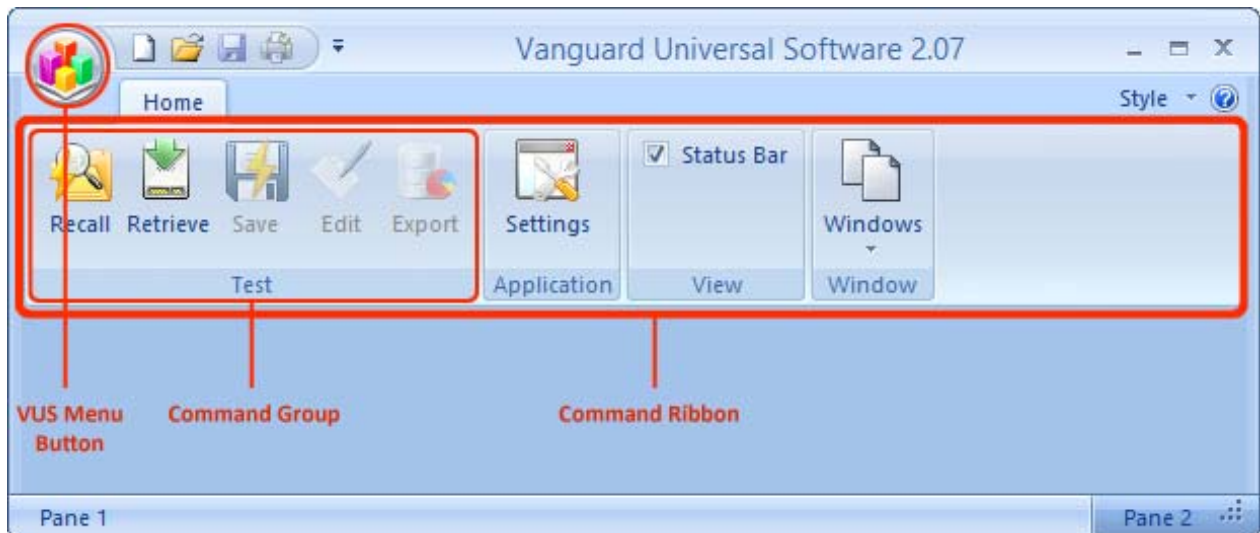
Vanguard Universal Software 2.07

Home

Style

Recall Retrieve Save Edit Export

Test

Settings

Application

Status Bar

View

Windows

Window

VUS Menu Button

Command Group

Command Ribbon

Pane 1

Pane 2